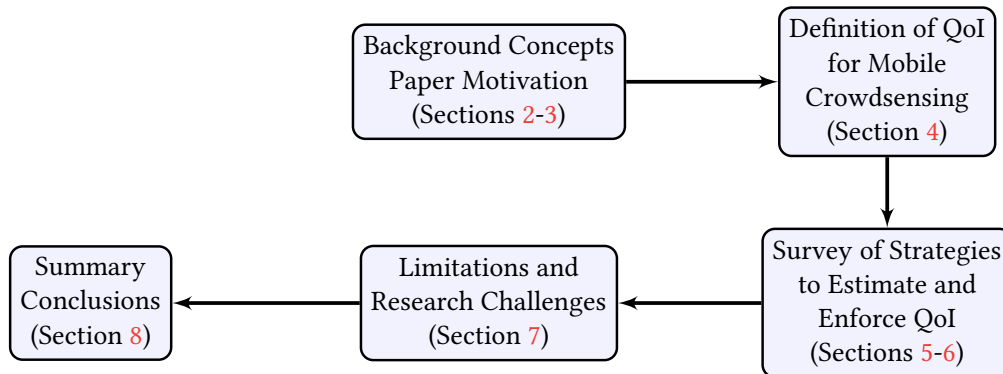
Background Concepts
Paper Motivation
(Sections 2-3)

Definition of QoI
for Mobile
Crowdsensing
(Section 4)

Survey of Strategies
to Estimate and
Enforce QoI
(Sections 5-6)

Limitations and
Research Challenges
(Section 7)

Summary
Conclusions
(Section 8)